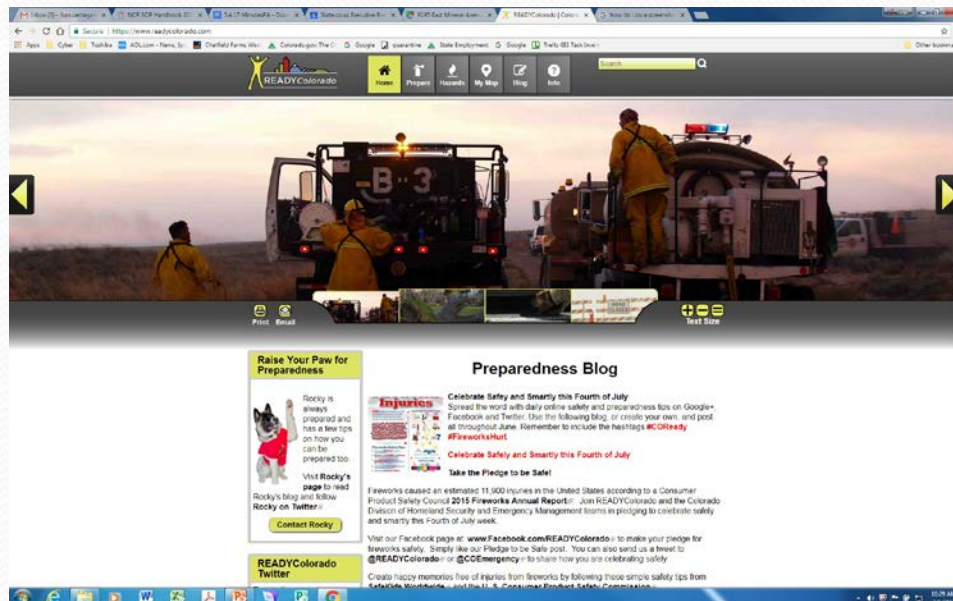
Inbox (5) - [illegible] | BCR EOP Handbook 20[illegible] | Tab 17 MinutesPA - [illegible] | Statewide Executive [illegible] | KORS East Mineral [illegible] | READYColorado | Color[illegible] | how do i do a screensh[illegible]

Secure | https://www.readycolorado.com

Apps | Cyber | Toshiba | AOL.com - News, Sp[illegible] | Chatfield Farms We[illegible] | Colorado.gov: The C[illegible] | Google | quarantine | State Employment | Google | Trello (8) Task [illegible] | Other bookm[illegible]

READYColorado

Home | Prepare | Hazards | My Map | Blog | Info

Search

B-3

Print | Email

Text Size

Raise Your Paw for Preparedness

Rocky is always prepared and has a few tips on how you can be prepared too.

Visit Rocky's page to read Rocky's blog and follow Rocky on Twitter.

Contact Rocky

READYColorado Twitter

Preparedness Blog

Injuries

Celebrate Safely and Smartly this Fourth of July
Spread the word with daily online safety and preparedness tips on Google+, Facebook and Twitter. Use the following blog, or create your own, and post all throughout June. Remember to include the hashtags #COReady #FireworksHurt

Celebrate Safely and Smartly this Fourth of July

Take the Pledge to be Safe!

Fireworks caused an estimated 11,900 injuries in the United States according to a Consumer Product Safety Council 2015 Fireworks Annual Report. Join READYColorado and the Colorado Division of Homeland Security and Emergency Management teams in pledging to celebrate safely and smartly this Fourth of July week.

Visit our Facebook page at: www.Facebook.com/READYColorado to make your pledge for fireworks safety. Simply like our Pledge to be Safe post. You can also send us a tweet to @READYColorado or @COEmergency to share how you are celebrating safely.

Create happy memories free of injuries from fireworks by following these simple safety tips from SafeKids Worldwide and the U.S. Consumer Product Safety Commission

10:29 AM